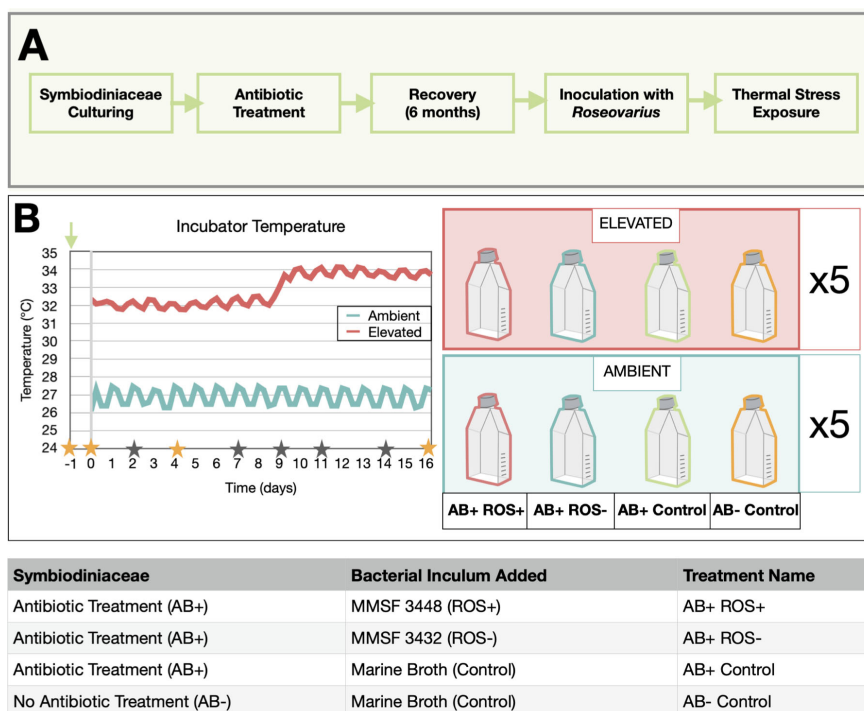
A

Symbiodiniaceae Culturing

Antibiotic Treatment

Recovery (6 months)

Inoculation with *Roseovarius*

Thermal Stress Exposure

B

Incubator Temperature

35
34
33
32
31
30
29
28
27
26
25
24

Temperature (°C)

-1 0 1 2 3 4 5 6 7 8 9 10 11 12 13 14 15 16

Time (days)

Ambient
Elevated

ELEVATED

x5

AMBIENT

x5

AB+ ROS+ | AB+ ROS- | AB+ Control | AB- Control

| Symbiodiniaceae | Bacterial Inculum Added | Treatment Name |
|---|---|---|
| Antibiotic Treatment (AB+) | MMSF 3448 (ROS+) | AB+ ROS+ |
| Antibiotic Treatment (AB+) | MMSF 3432 (ROS-) | AB+ ROS- |
| Antibiotic Treatment (AB+) | Marine Broth (Control) | AB+ Control |
| No Antibiotic Treatment (AB-) | Marine Broth (Control) | AB- Control |